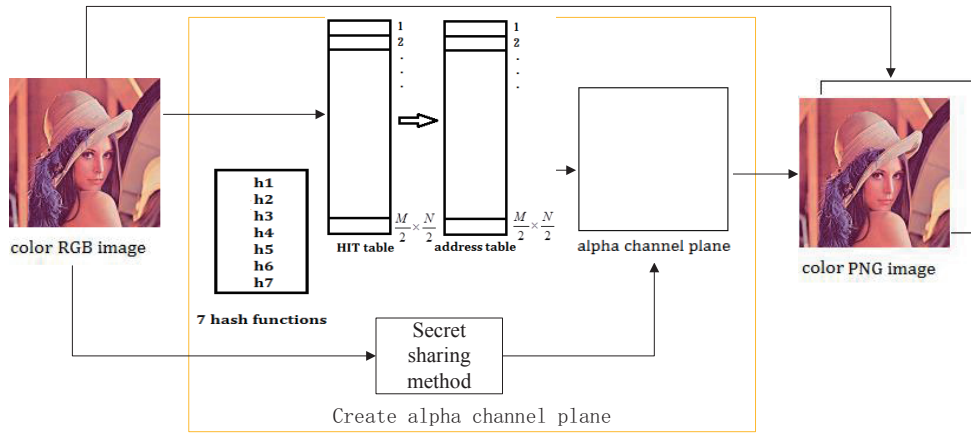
color RGB image

1
2
.
.
.

$\frac{M}{2} \times \frac{N}{2}$

HIT table

1
2
.
.
.

$\frac{M}{2} \times \frac{N}{2}$

address table

h1
h2
h3
h4
h5
h6
h7

7 hash functions

alpha channel plane

Secret sharing method

Create alpha channel plane

color PNG image